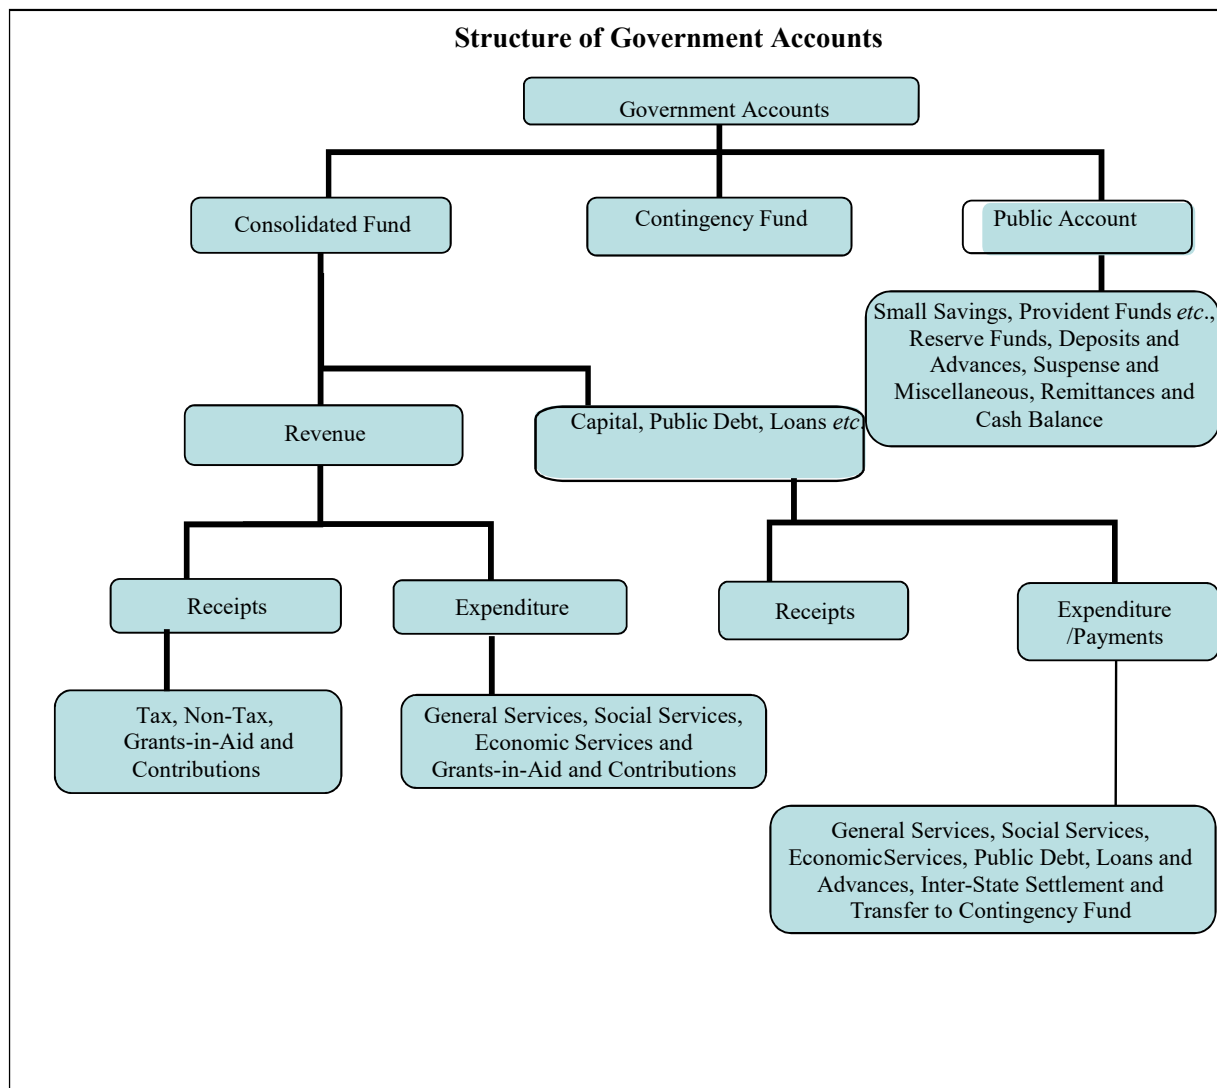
Structure of Government Accounts

Government Accounts

Consolidated Fund

Contingency Fund

Public Account

Small Savings, Provident Funds etc., Reserve Funds, Deposits and Advances, Suspense and Miscellaneous, Remittances and Cash Balance

Revenue

Capital, Public Debt, Loans etc.

Receipts

Expenditure

Receipts

Expenditure /Payments

Tax, Non-Tax, Grants-in-Aid and Contributions

General Services, Social Services, Economic Services and Grants-in-Aid and Contributions

General Services, Social Services, EconomicServices, Public Debt, Loans and Advances, Inter-State Settlement and Transfer to Contingency Fund